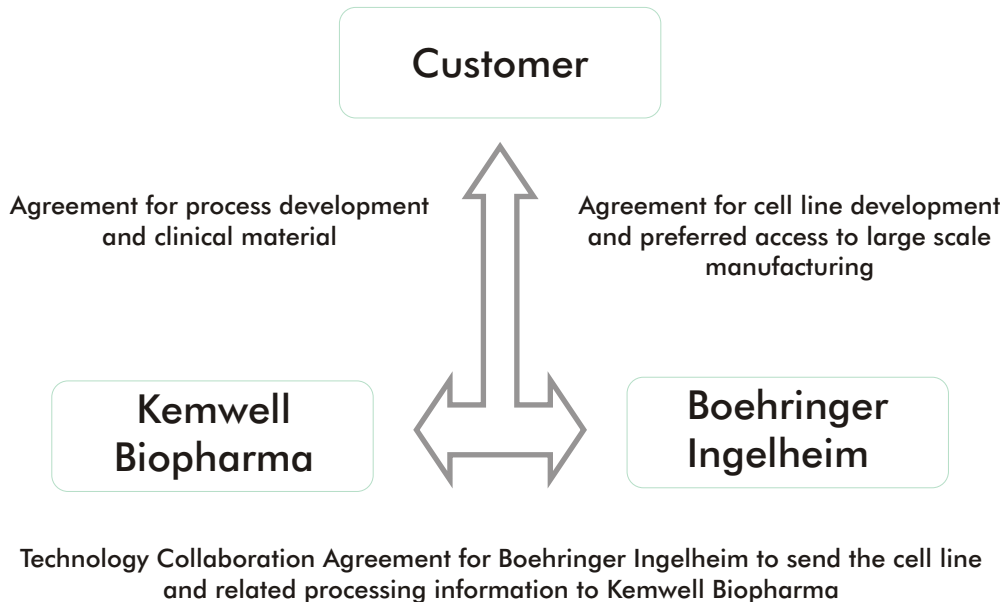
Customer

Agreement for process development and clinical material

Agreement for cell line development and preferred access to large scale manufacturing

Kemwell Biopharma

Boehringer Ingelheim

Technology Collaboration Agreement for Boehringer Ingelheim to send the cell line and related processing information to Kemwell Biopharma